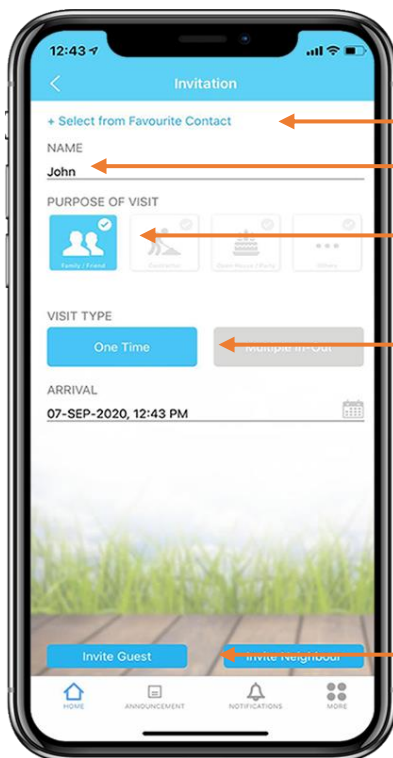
12:43

Invitation

+ Select from Favourite Contact

NAME

John

PURPOSE OF VISIT

Family / Friend

Contractor

Open House / Party

Others

VISIT TYPE

One Time

Multiple In-Out

ARRIVAL

07-SEP-2020, 12:43 PM

Invite Guest

Invite Neighbour

HOME

ANNOUNCEMENT

NOTIFICATIONS

MORE